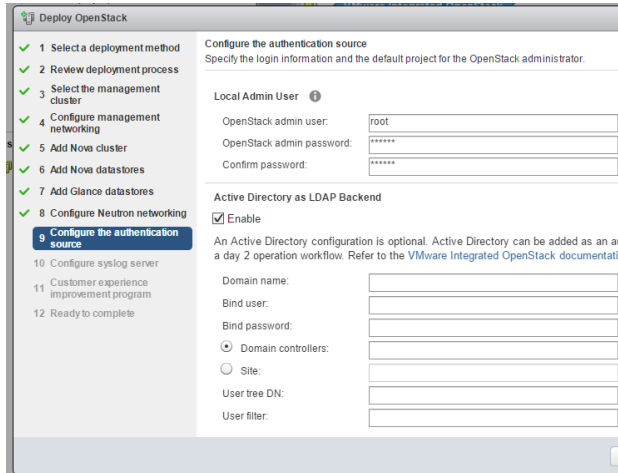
Deploy OpenStack

1 Select a deployment method
2 Review deployment process
3 Select the management cluster
4 Configure management networking
5 Add Nova cluster
6 Add Nova datastores
7 Add Glance datastores
8 Configure Neutron networking
9 Configure the authentication source
10 Configure syslog server
11 Customer experience improvement program
12 Ready to complete

Configure the authentication source
Specify the login information and the default project for the OpenStack administrator.

Local Admin User

OpenStack admin user: root
OpenStack admin password: ******
Confirm password: ******

Active Directory as LDAP Backend

Enable

An Active Directory configuration is optional. Active Directory can be added as an a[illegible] a day 2 operation workflow. Refer to the VMware Integrated OpenStack documentati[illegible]

Domain name:
Bind user:
Bind password:
Domain controllers:
Site:
User tree DN:
User filter: